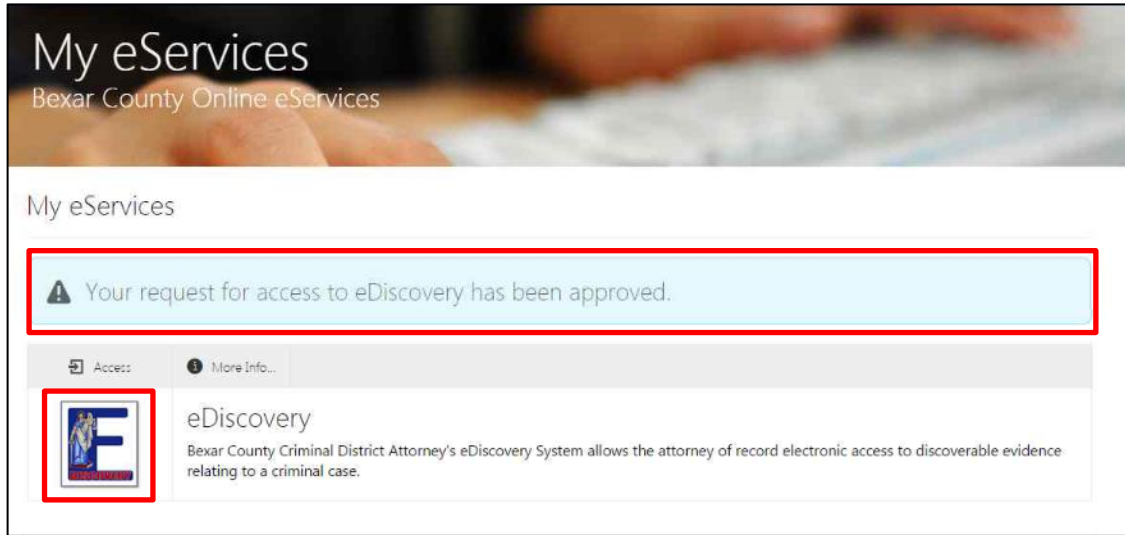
My eServices
Bexar County Online eServices

My eServices

Your request for access to eDiscovery has been approved.

Access

More Info...

E
DISCOVERY

eDiscovery

Bexar County Criminal District Attorney's eDiscovery System allows the attorney of record electronic access to discoverable evidence relating to a criminal case.